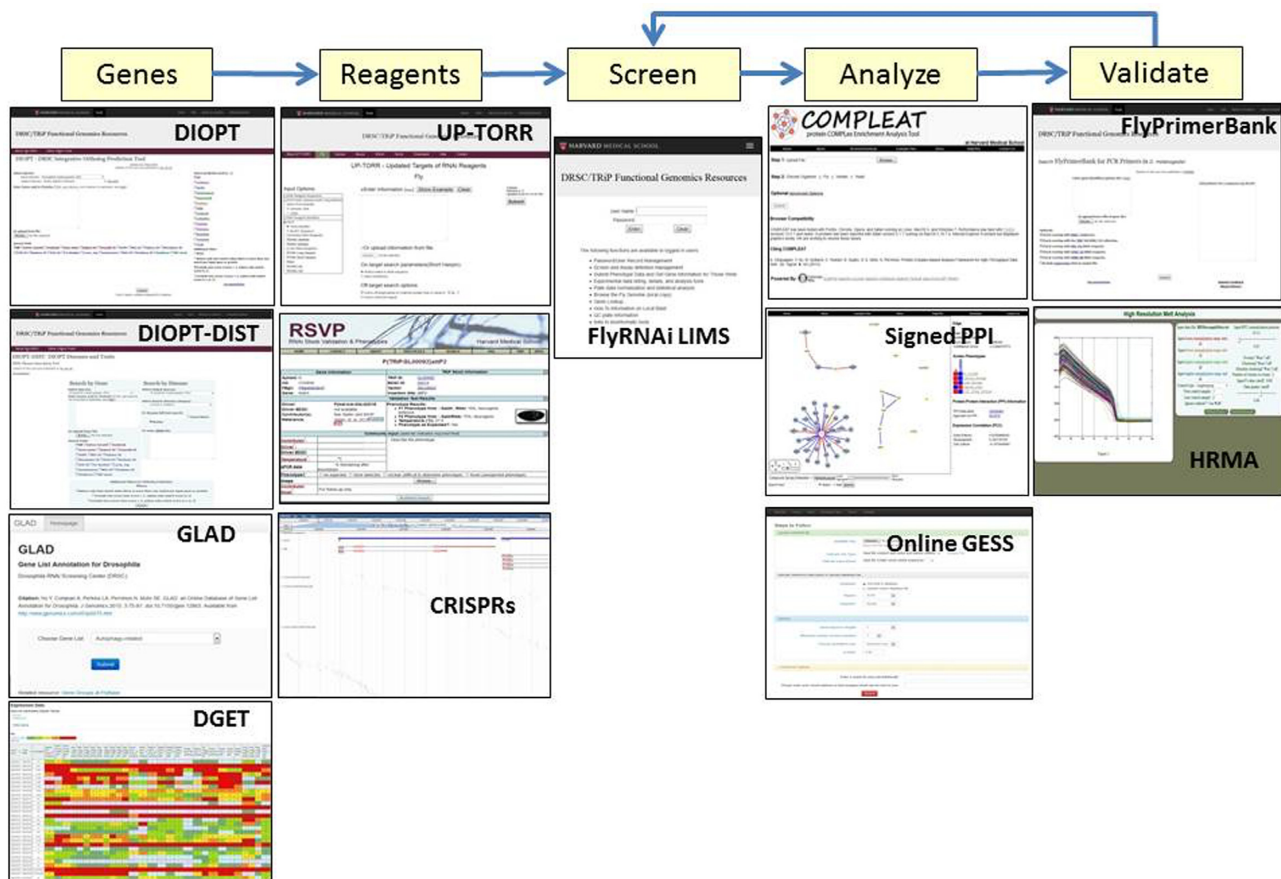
Genes

Reagents

Screen

Analyze

Validate

DIOPT

DRSC/TRiP Functional Genomics Resources

DIOPT - DRSC Integrative Ortholog Prediction Tool

UP-TORR

DRSC/TRiP Functional Genomics Resources

UP-TORR - Updated Targets of RNAi Reagents

Input Options

Submit

HARVARD MEDICAL SCHOOL

DRSC/TRiP Functional Genomics Resources

User Name

Password

FlyRNAi LIMS

COMPLEAT

protein COMPLex Enrichment Analysis Tool

Step 1

Step 2

Browser Compatibility

Citing COMPLEAT

Powered By

FlyPrimerBank

DRSC/TRiP Functional Genomics Resources

Search FlyPrimerBank for PCR Primers in D. melanogaster

DIOPT-DIST

DRSC/TRiP Functional Genomics Resources

DIOPT-DIST: DIOPT Diseases and Traits

Search by Gene

Search by Disease

RSVP

RNAi Stock Validation & Phenotypes

Harvard Medical School

Signed PPI

High Resolution Melt Analysis

HRMA

GLAD

Homepage

GLAD

Gene List Annotation for Drosophila

Drosophila RNAi Screening Center (DRSC)

Choose Gene List: Autophagy-related

Submit

CRISPRs

Online GESS

DGET

Expression Data